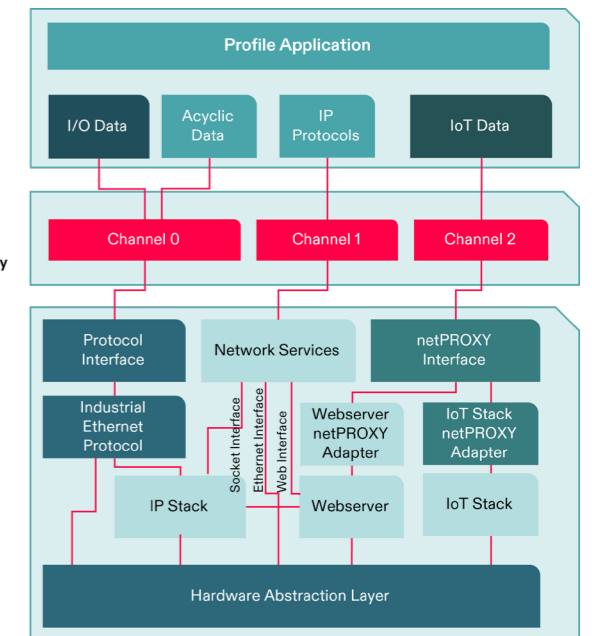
Profile Application

I/O Data

Acyclic Data

IP Protocols

IoT Data

y

Channel 0

Channel 1

Channel 2

Protocol Interface

Network Services

netPROXY Interface

Industrial Ethernet Protocol

Socket Interface

Ethernet Interface

Web Interface

Webserver netPROXY Adapter

IoT Stack netPROXY Adapter

IP Stack

Webserver

IoT Stack

Hardware Abstraction Layer